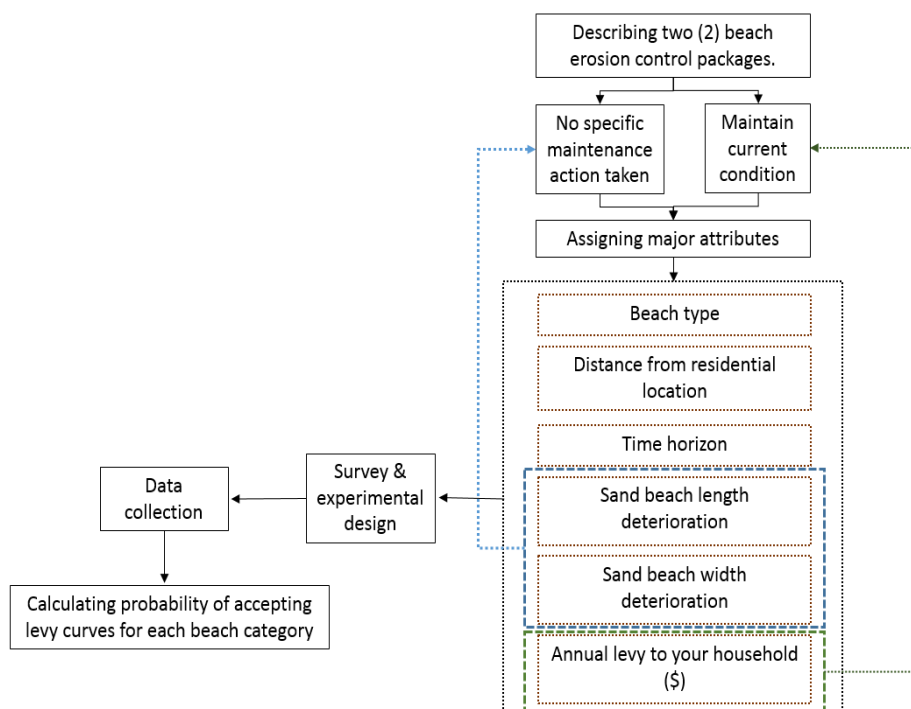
Describing two (2) beach erosion control packages.

No specific maintenance action taken

Maintain current condition

Assigning major attributes

Beach type

Distance from residential location

Time horizon

Sand beach length deterioration

Sand beach width deterioration

Annual levy to your household ($)

Survey & experimental design

Data collection

Calculating probability of accepting levy curves for each beach category